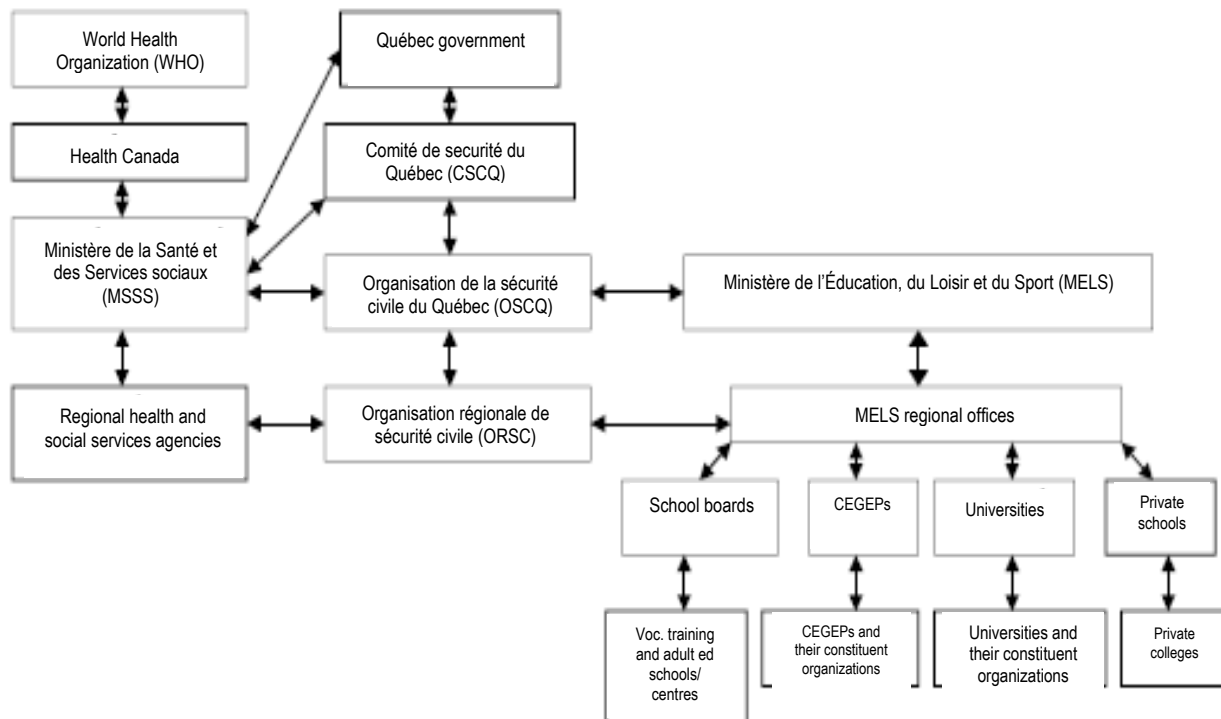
World Health Organization (WHO)

Québec government

Health Canada

Comité de securité du Québec (CSCQ)

Ministère de la Santé et des Services sociaux (MSSS)

Organisation de la sécurité civile du Québec (OSCQ)

Ministère de l'Éducation, du Loisir et du Sport (MELS)

Regional health and social services agencies

Organisation régionale de sécurité civile (ORSC)

MELS regional offices

School boards

CEGEPs

Universities

Private schools

Voc. training and adult ed schools/ centres

CEGEPs and their constituent organizations

Universities and their constituent organizations

Private colleges